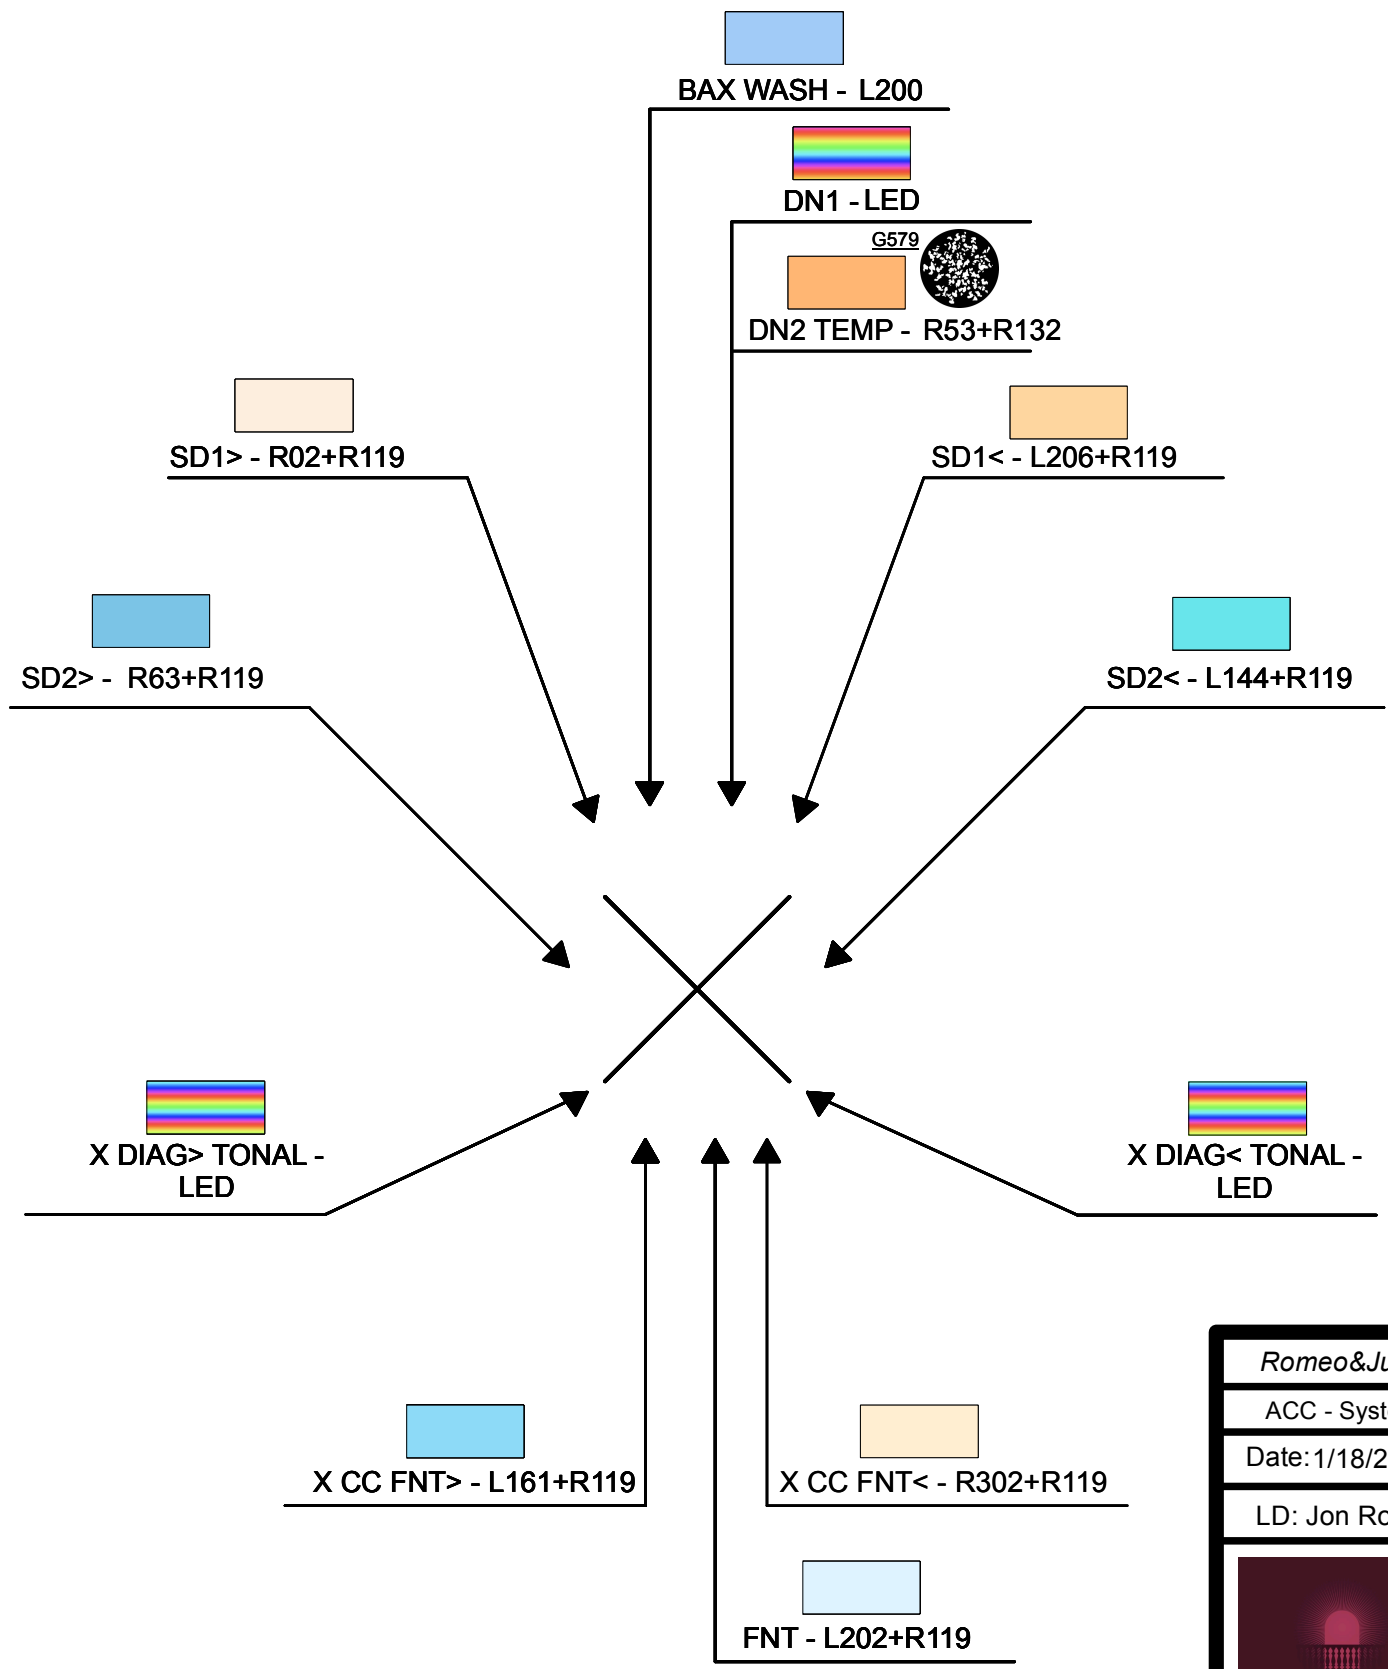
BAX WASH - L200

DN1 - LED

G579

DN2 TEMP - R53+R132

SD1> - R02+R119

SD1< - L206+R119

SD2> - R63+R119

SD2< - L144+R119

X DIAG> TONAL - LED

X DIAG< TONAL - LED

X CC FNT> - L161+R119

X CC FNT< - R302+R119

FNT - L202+R119

Romeo&Ju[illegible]

ACC - Syst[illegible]

Date: 1/18/2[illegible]

LD: Jon Ro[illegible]